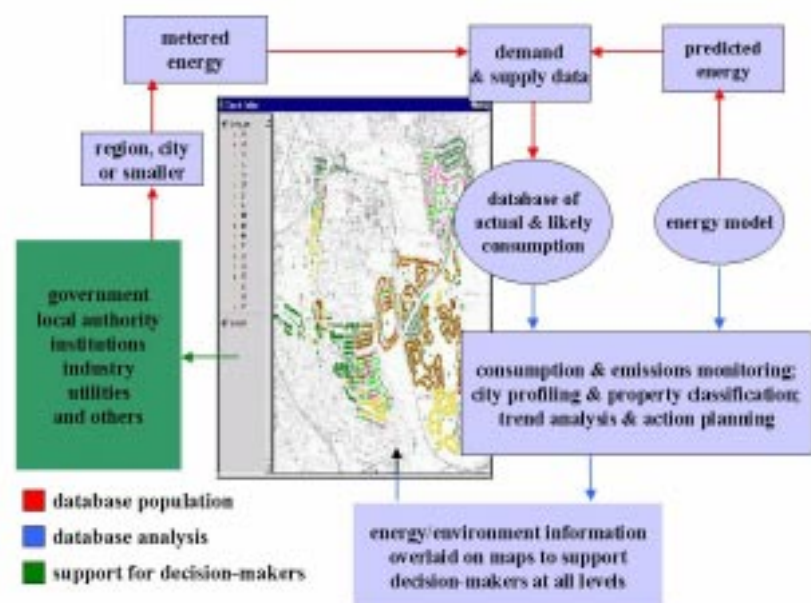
metered energy

demand & supply data

predicted energy

region, city or smaller

database of actual & likely consumption

energy model

government local authority institutions industry utilities and others

consumption & emissions monitoring; city profiling & property classification; trend analysis & action planning

database population

database analysis

support for decision-makers

energy/environment information overlaid on maps to support decision-makers at all levels